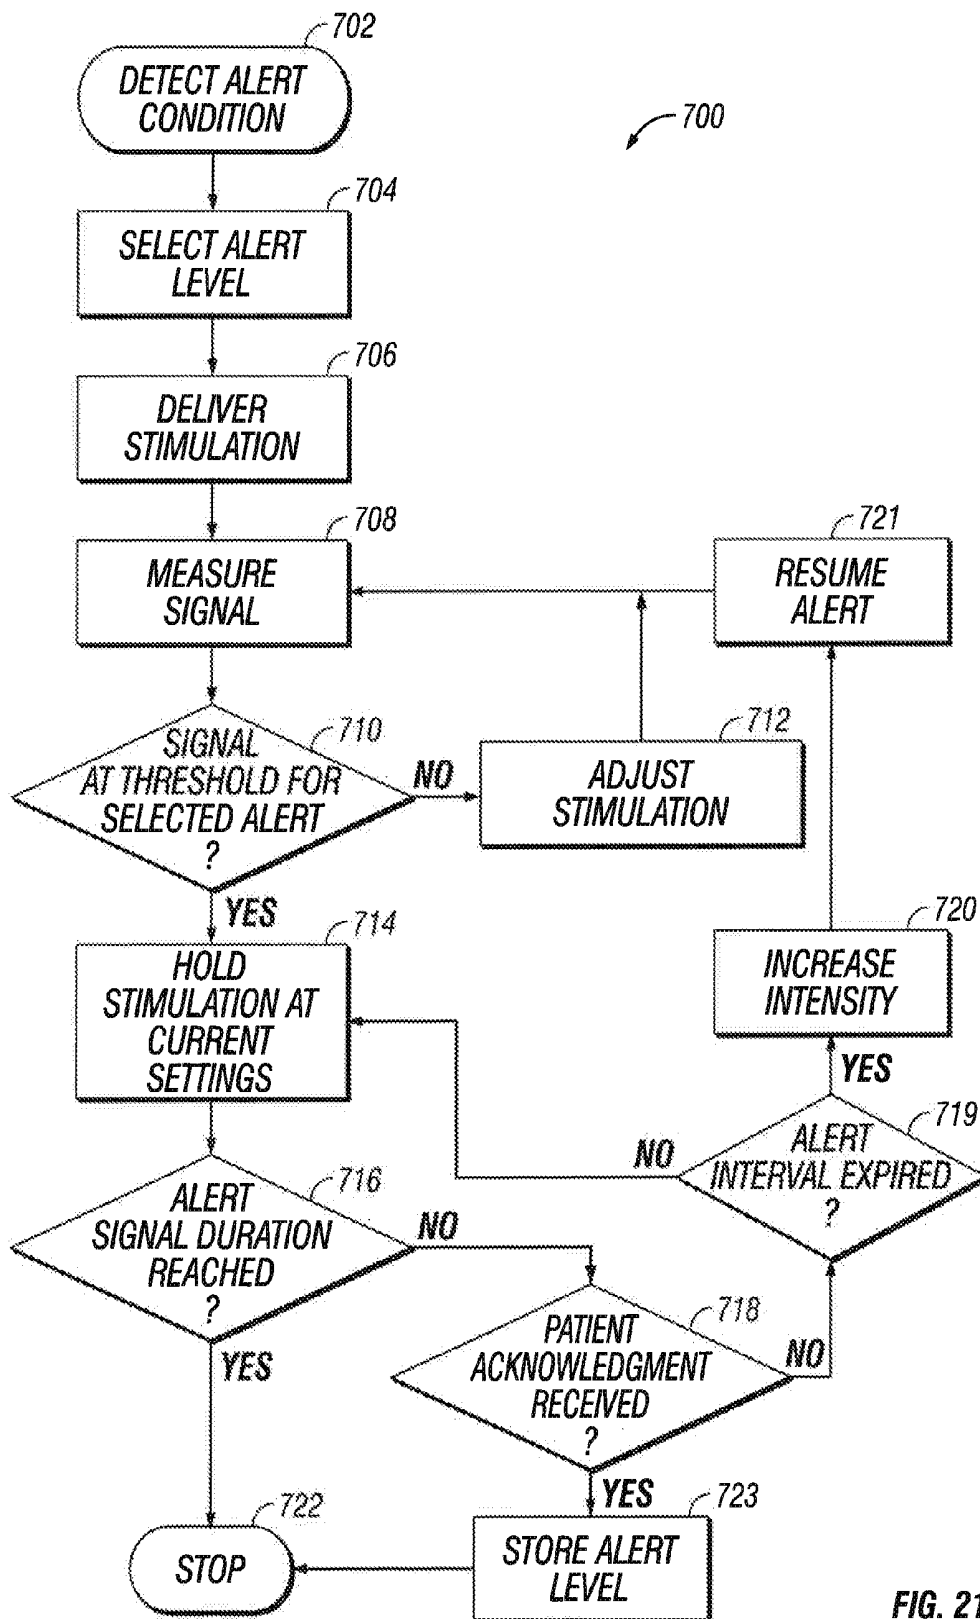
702
DETECT ALERT CONDITION

700

704
SELECT ALERT LEVEL

706
DELIVER STIMULATION

708
MEASURE SIGNAL

721
RESUME ALERT

710
SIGNAL AT THRESHOLD FOR SELECTED ALERT ?

NO

712
ADJUST STIMULATION

YES

714
HOLD STIMULATION AT CURRENT SETTINGS

720
INCREASE INTENSITY

YES

NO

719
ALERT INTERVAL EXPIRED ?

716
ALERT SIGNAL DURATION REACHED ?

NO

718
PATIENT ACKNOWLEDGMENT RECEIVED ?

NO

YES

YES

722
STOP

723
STORE ALERT LEVEL

FIG. 21